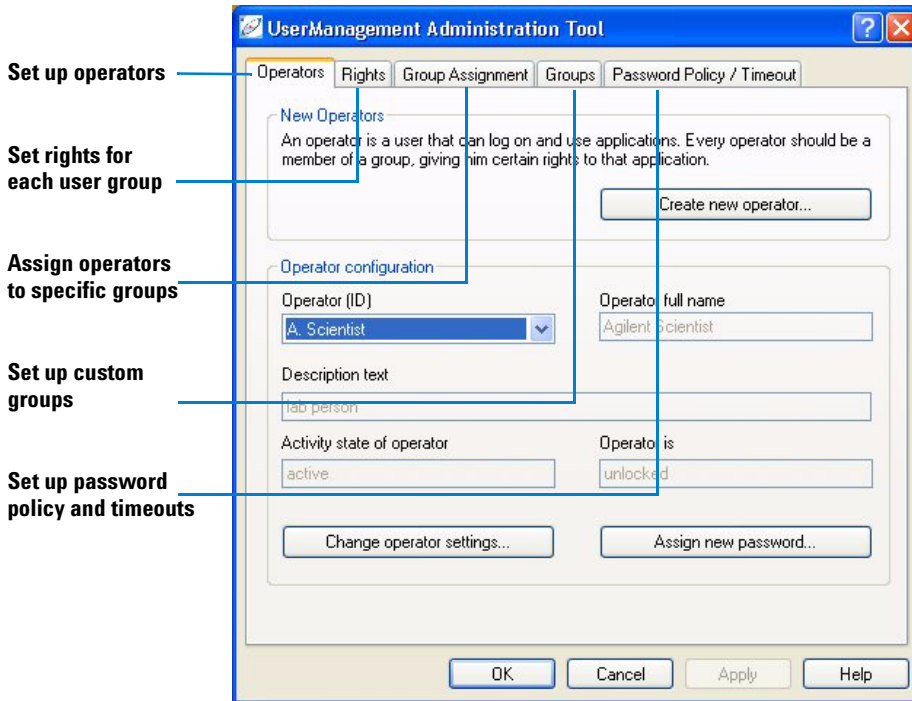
Set up operators

Set rights for each user group

Assign operators to specific groups

Set up custom groups

Set up password policy and timeouts

UserManagement Administration Tool

?

X

Operators | Rights | Group Assignment | Groups | Password Policy / Timeout

New Operators

An operator is a user that can log on and use applications. Every operator should be a member of a group, giving him certain rights to that application.

Create new operator...

Operator configuration

Operator (ID)

A. Scientist

Operator full name

Agilent Scientist

Description text

lab person

Activity state of operator

active

Operator is

unlocked

Change operator settings...

Assign new password...

OK

Cancel

Apply

Help